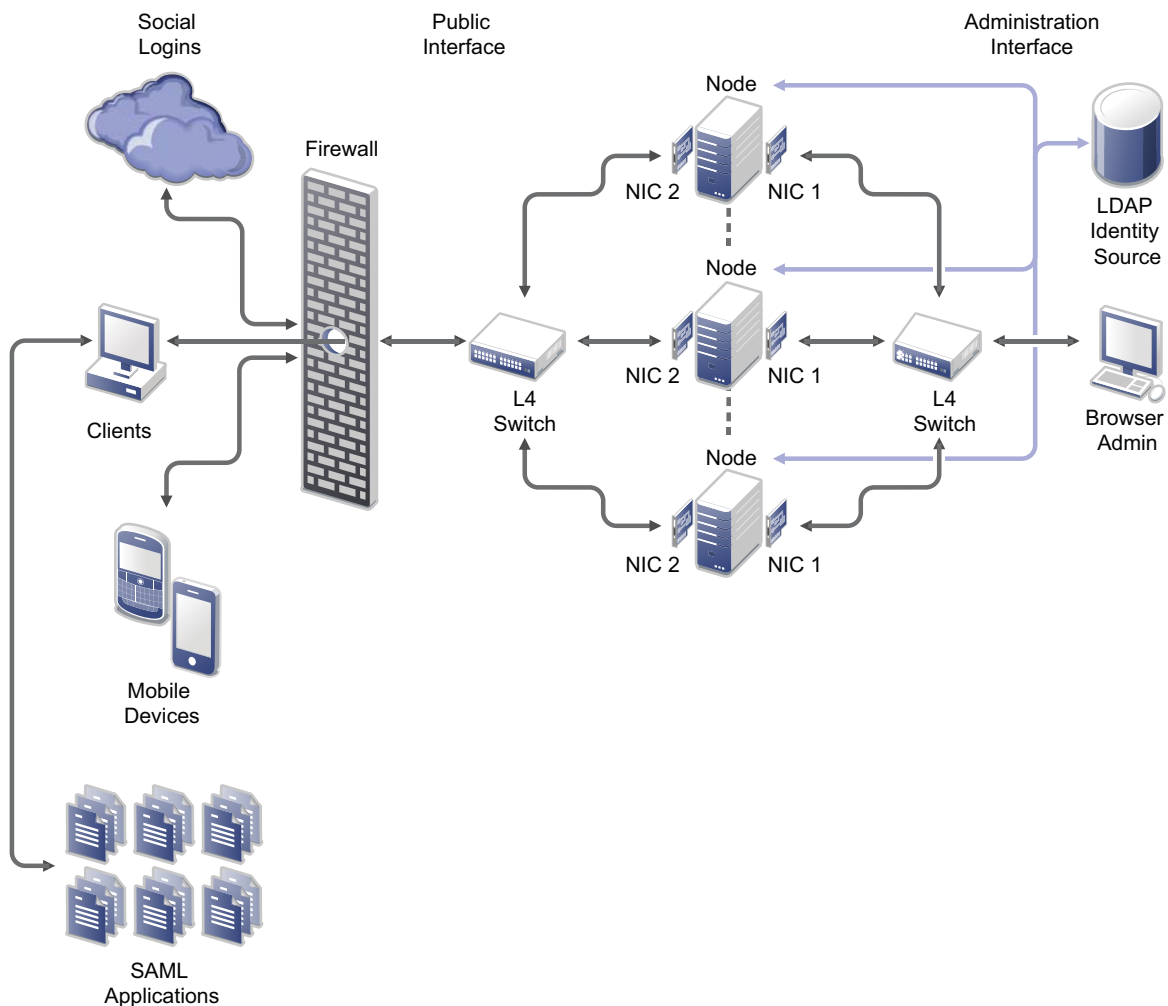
Social Logins

Public Interface

Administration Interface

Firewall

Node

NIC 2

NIC 1

LDAP Identity Source

Node

Clients

L4 Switch

NIC 2

NIC 1

L4 Switch

Browser Admin

Node

NIC 2

NIC 1

Mobile Devices

SAML Applications